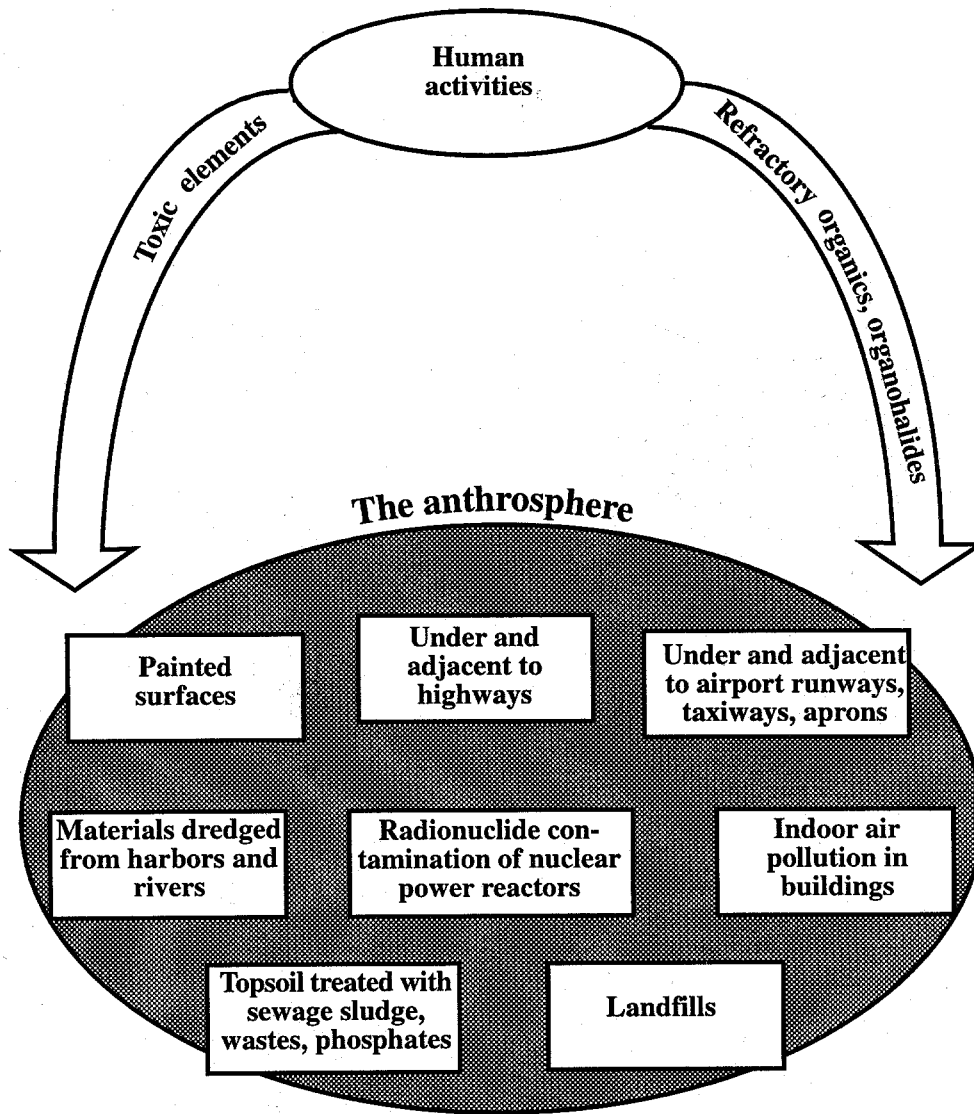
Human activities

Toxic elements

Refractory organics, organohalides

The anthrosphere

Painted surfaces

Under and adjacent to highways

Under and adjacent to airport runways, taxiways, aprons

Materials dredged from harbors and rivers

Radionuclide contamination of nuclear power reactors

Indoor air pollution in buildings

Topsoil treated with sewage sludge, wastes, phosphates

Landfills